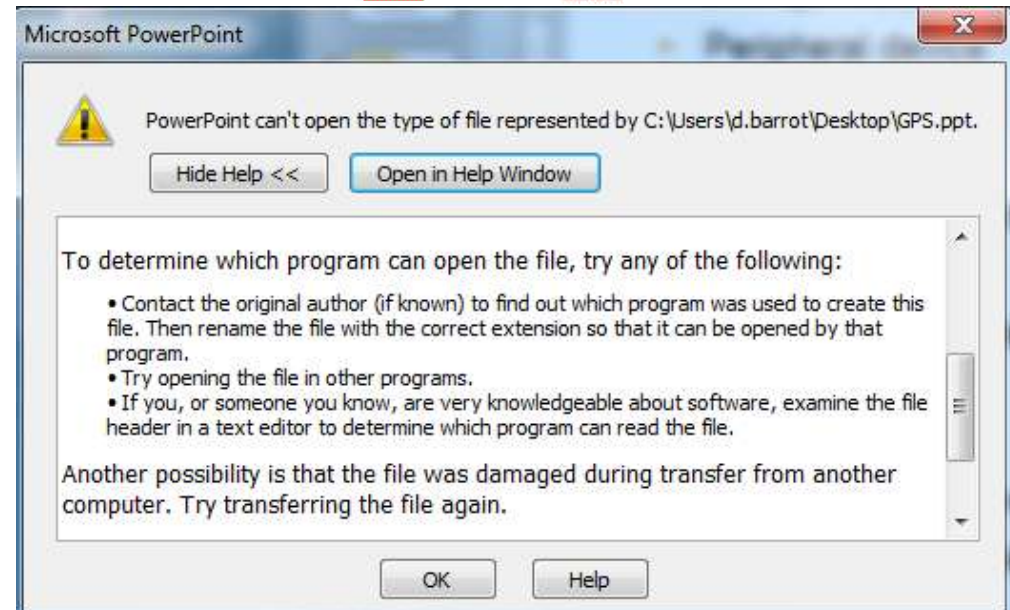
Microsoft PowerPoint

PowerPoint can't open the type of file represented by C:\Users\d.barrot\Desktop\GPS.ppt.

Hide Help <<

Open in Help Window

To determine which program can open the file, try any of the following:

• Contact the original author (if known) to find out which program was used to create this file. Then rename the file with the correct extension so that it can be opened by that program.
• Try opening the file in other programs.
• If you, or someone you know, are very knowledgeable about software, examine the file header in a text editor to determine which program can read the file.

Another possibility is that the file was damaged during transfer from another computer. Try transferring the file again.

OK

Help